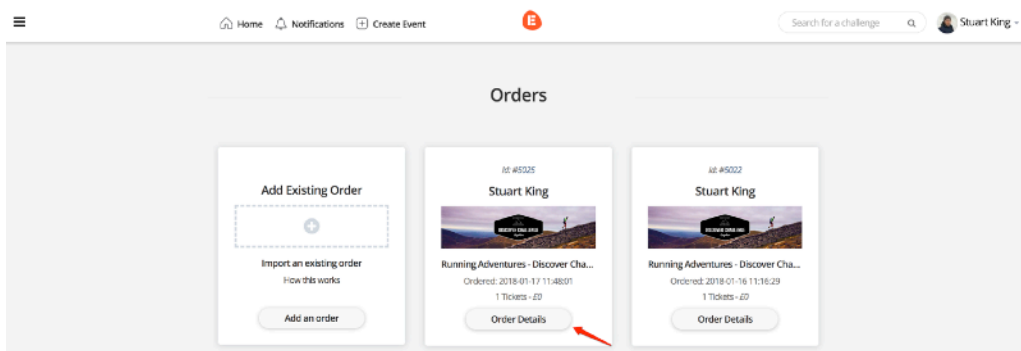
Home Notifications Create Event

Search for a challenge

Stuart King

Orders

Add Existing Order

Import an existing order

How this works

Add an order

Id: #5025

Stuart King

Running Adventures - Discover Cha...

Ordered: 2018-01-17 11:48:01

1 Tickets - £0

Order Details

Id: #5022

Stuart King

Running Adventures - Discover Cha...

Ordered: 2018-01-16 11:16:29

1 Tickets - £0

Order Details